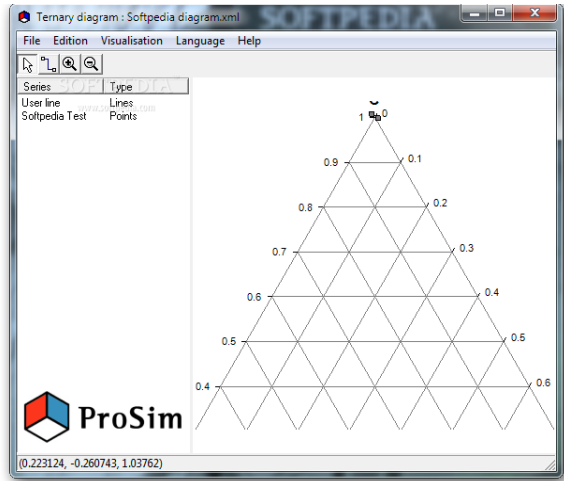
Ternary diagram : Softpedia diagram.xml

SOFTPEDIA

File Edition Visualisation Language Help

| Series | Type |
|---|---|
| User line | Lines |
| Softpedia Test | Points |

1 0
0.9 0.1
0.8 0.2
0.7 0.3
0.6 0.4
0.5 0.5
0.4 0.6

ProSim

(0.223124, -0.260743, 1.03762)